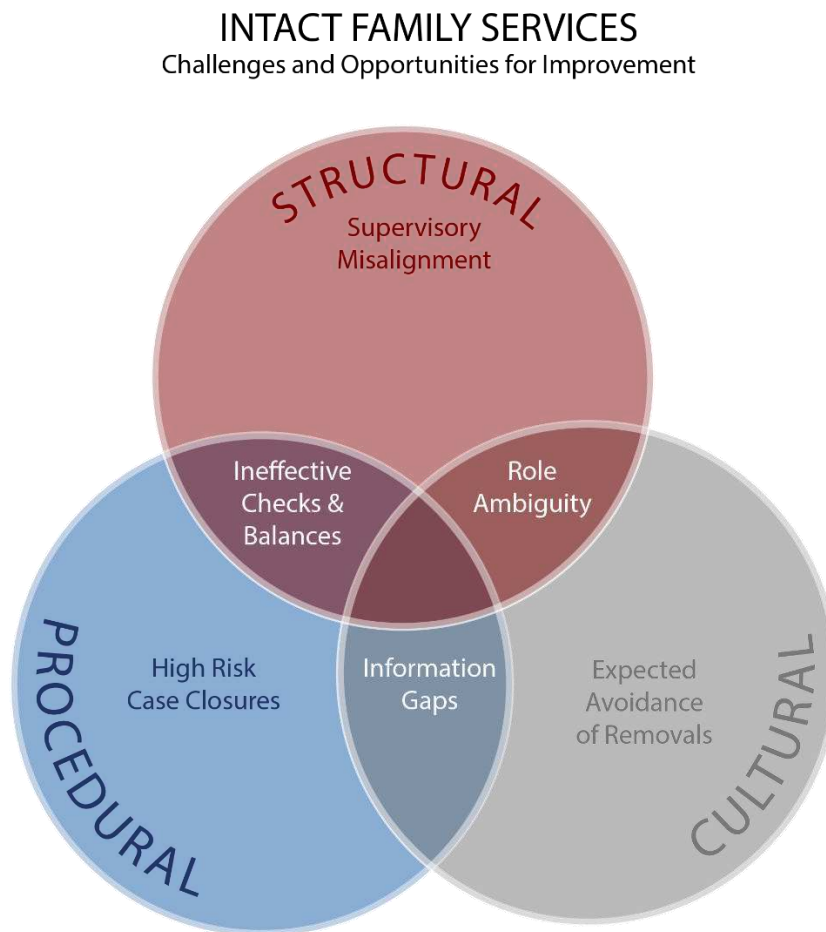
INTACT FAMILY SERVICES
Challenges and Opportunities for Improvement

STRUCTURAL
Supervisory Misalignment

Ineffective Checks & Balances

Role Ambiguity

PROCEDURAL
High Risk Case Closures

Information Gaps

Expected Avoidance of Removals

CULTURAL